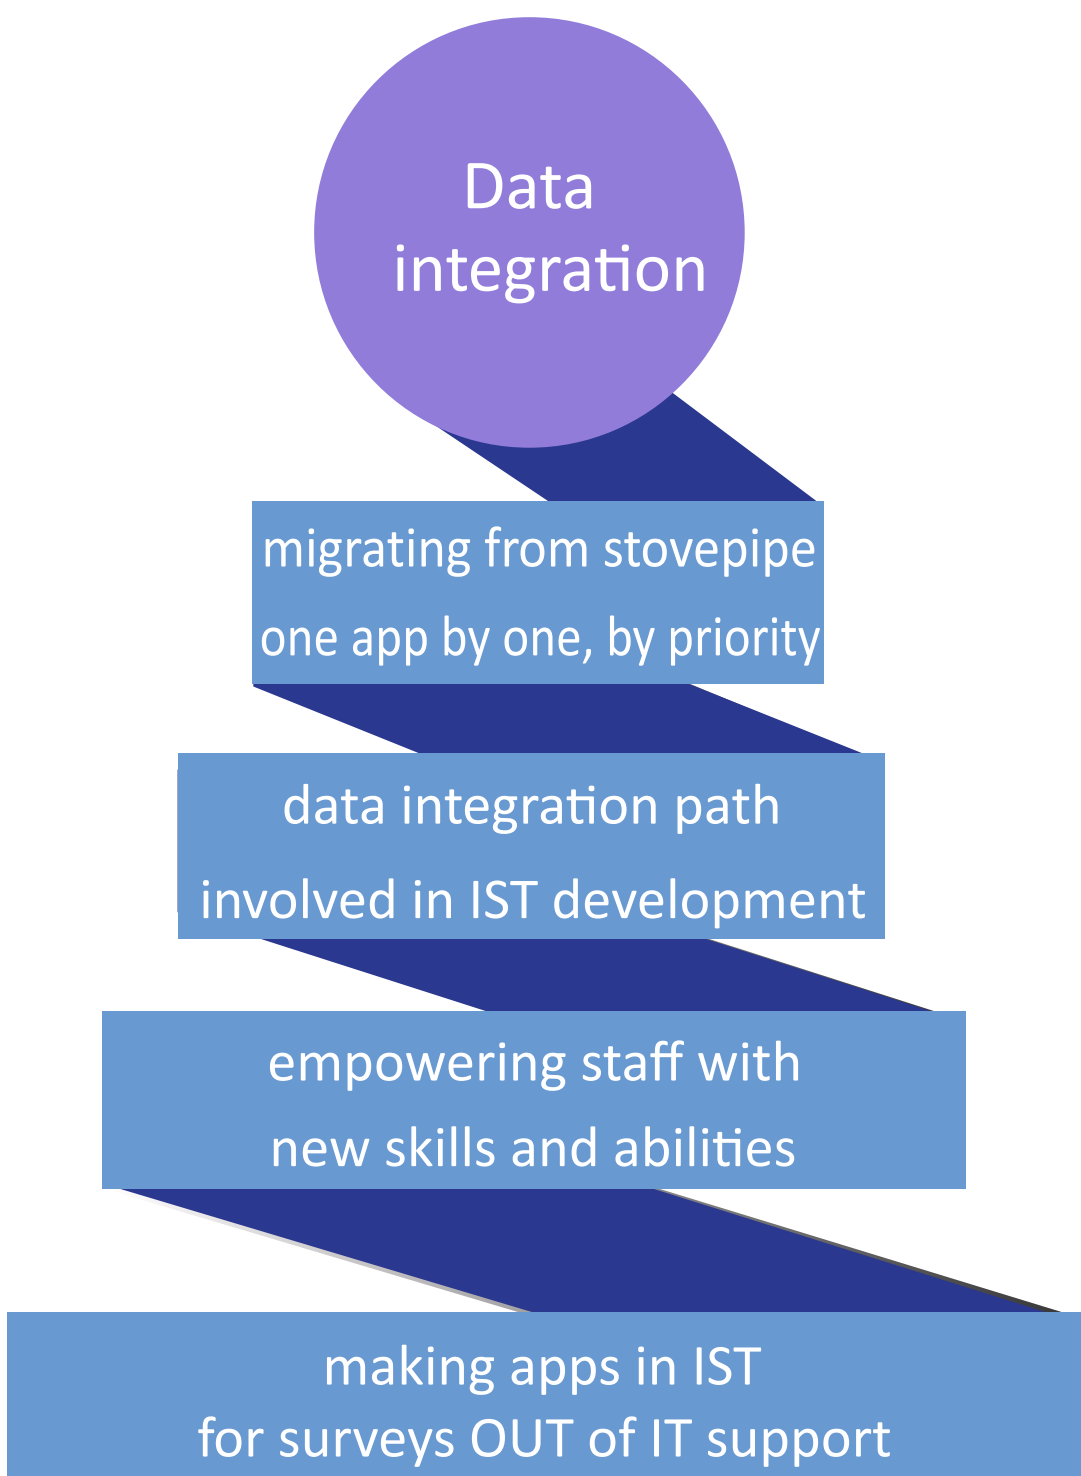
Data integration

migrating from stovepipe
one app by one, by priority

data integration path
involved in IST development

empowering staff with
new skills and abilities

making apps in IST
for surveys OUT of IT support